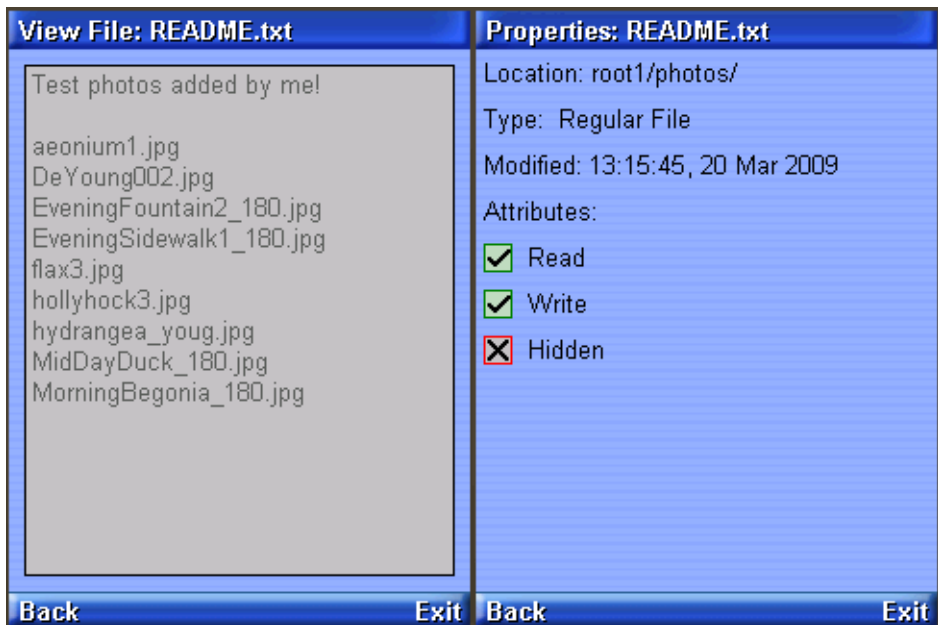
View File: README.txt

Test photos added by me!

aeonium1.jpg
DeYoung002.jpg
EveningFountain2_180.jpg
EveningSidewalk1_180.jpg
flax3.jpg
hollyhock3.jpg
hydrangea_youg.jpg
MidDayDuck_180.jpg
MorningBegonia_180.jpg

Back Exit

Properties: README.txt

Location: root1/photos/

Type: Regular File

Modified: 13:15:45, 20 Mar 2009

Attributes:

Read

Write

Hidden

Back Exit